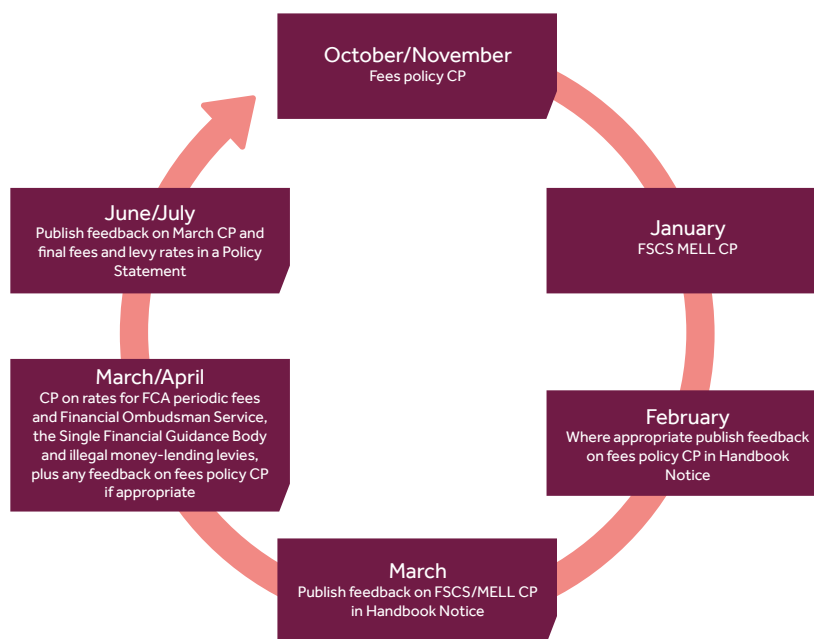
October/November
Fees policy CP

January
FSCS MELL CP

February
Where appropriate publish feedback on fees policy CP in Handbook Notice

March
Publish feedback on FSCS/MELL CP in Handbook Notice

March/April
CP on rates for FCA periodic fees and Financial Ombudsman Service, the Single Financial Guidance Body and illegal money-lending levies, plus any feedback on fees policy CP if appropriate

June/July
Publish feedback on March CP and final fees and levy rates in a Policy Statement